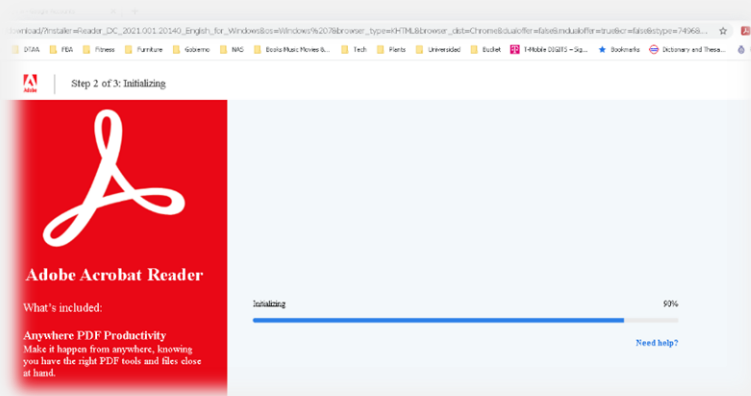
ownload/?installer=Reader_DC_2021.001.20140_English_for_Windows&os=Windows%2078&browser_type=KHTML&browser_dist=Chrome&dualoffer=false&mdualoffer=true&cr=false&stype=74968...

DSMA | FBA | Fitness | Furniture | Gobierno | NAS | Books Music Movies &... | Tech | Plants | Universidad | Bucket | T-Mobile DIGITS – Sig... | Bookmarks | Dictionary and Thesa...

Adobe

Step 2 of 3: Initializing

Adobe Acrobat Reader

What's included:

Anywhere PDF Productivity
Make it happen from anywhere, knowing you have the right PDF tools and files close at hand.

Initializing

90%

Need help?